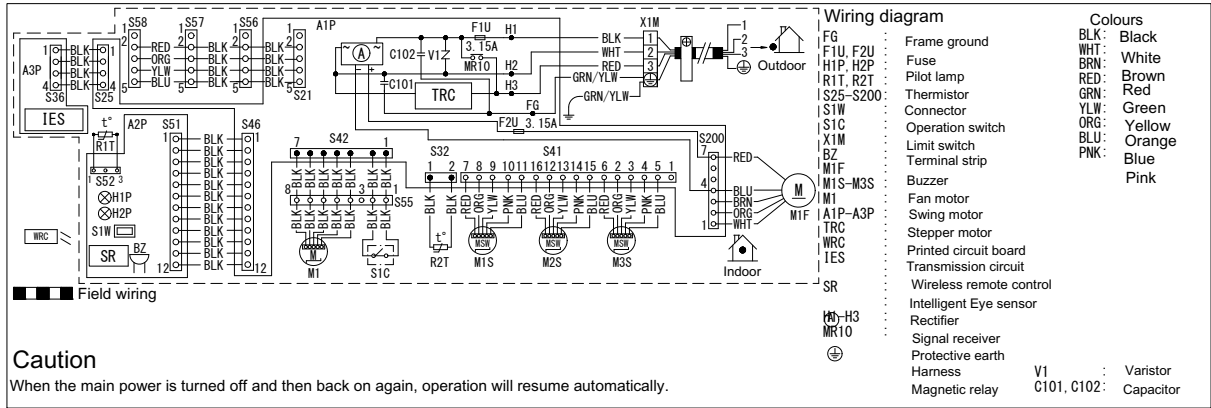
S58 S57 S56 A1P
1 2 5 1 2 5 1 2 5 1 2 5
RED ORG YLW BLU
BLK BLK BLK BLK
A3P
1 4
S36 S25 S21
IES
F1U 3.15A H1
C102 V1 MR10 H2
C101 TRC H3
BLK WHT RED
GRN/YLW
GRN/YLW
X1M 1 2 3
1 2 3
Outdoor
FG
F2U 3.15A
A2P t° R1T
S52 3 1
H1P
H2P
S1W
WRC
SR BZ
S51 12
S46 1 12
BLK
S42 7 1 8 3
S55
M1
S1C
S32 1 2
BLK BLK
t° R2T
S41 7 8 9 10 11 16 12 13 14 15 6 2 3 4 5 1
RED ORG YLW PNK BLU RED ORG YLW PNK BLU RED ORG YLW PNK BLU
MSW M1S MSW M2S MSW M3S
S200 7 4 1
RED BLU BRN ORG WHT
M M1F
Indoor
Field wiring

Caution
When the main power is turned off and then back on again, operation will resume automatically.

Wiring diagram
FG : Frame ground
F1U, F2U : Fuse
H1P, H2P : Pilot lamp
R1T, R2T : Thermistor
S25–S200 : Connector
S1W : Operation switch
S1C : Limit switch
X1M : Terminal strip
BZ : Buzzer
M1F : Fan motor
M1S–M3S : Swing motor
M1 : Stepper motor
A1P–A3P : Printed circuit board
TRC : Transmission circuit
WRC : Wireless remote control
IES : Intelligent Eye sensor
SR : Signal receiver
(A) : Rectifier
H1–H3 : Harness
MR10 : Magnetic relay
⏚ : Protective earth
V1 : Varistor
C101, C102 : Capacitor

Colours
BLK : Black
WHT : White
BRN : Brown
GRN : Green
YLW : Yellow
ORG : Orange
BLU : Blue
PNK : Pink